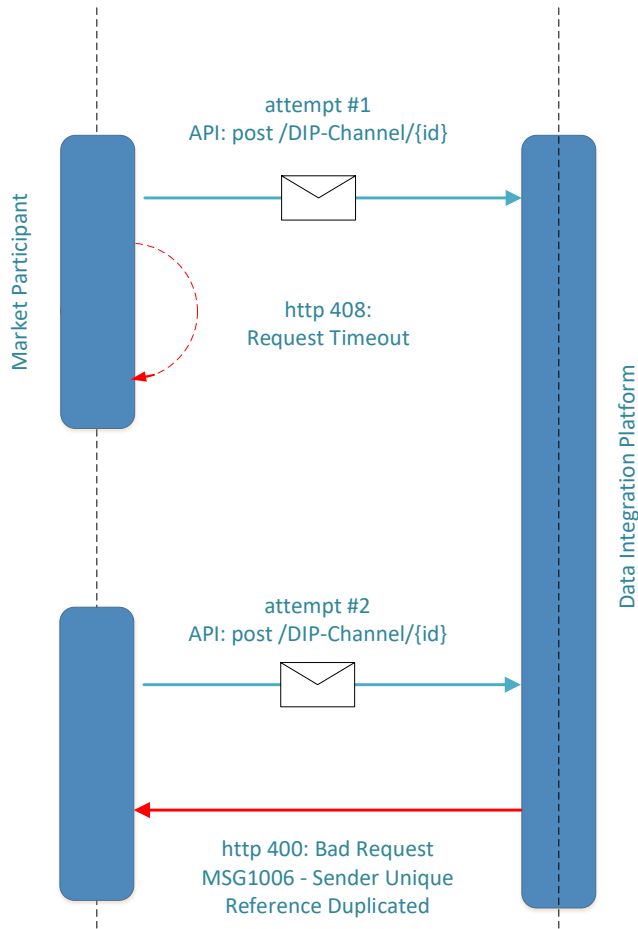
Market Participant

attempt #1
API: post /DIP-Channel/{id}

http 408:
Request Timeout

Data Integration Platform

attempt #2
API: post /DIP-Channel/{id}

http 400: Bad Request
MSG1006 - Sender Unique Reference Duplicated